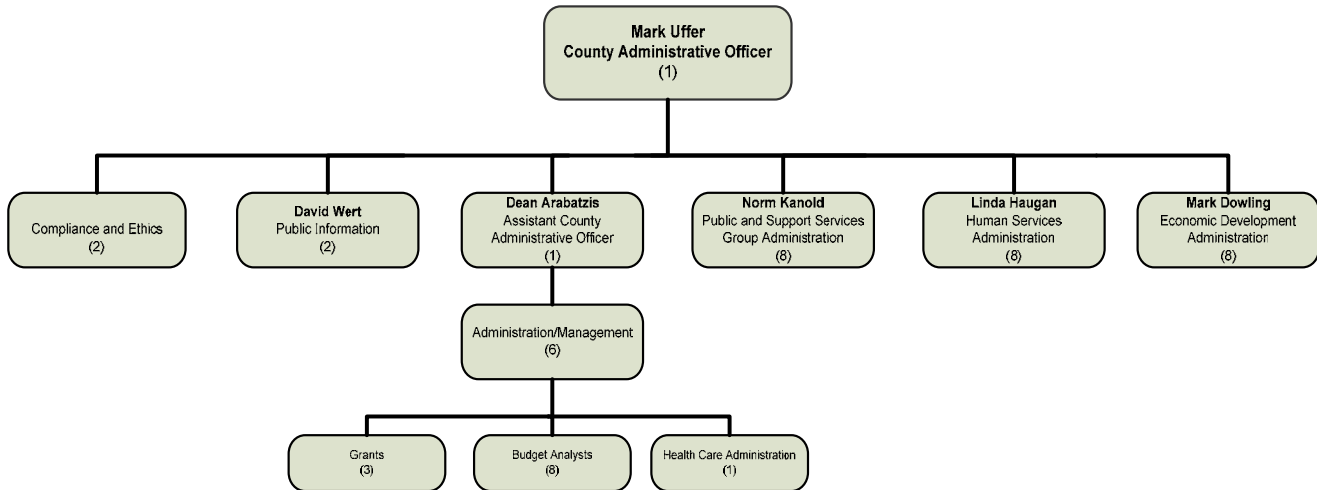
Mark Uffer
County Administrative Officer
(1)

Compliance and Ethics
(2)

David Wert
Public Information
(2)

Dean Arabatzis
Assistant County Administrative Officer
(1)

Norm Kanold
Public and Support Services Group Administration
(8)

Linda Haugan
Human Services Administration
(8)

Mark Dowling
Economic Development Administration
(8)

Administration/Management
(6)

Grants
(3)

Budget Analysts
(8)

Health Care Administration
(1)